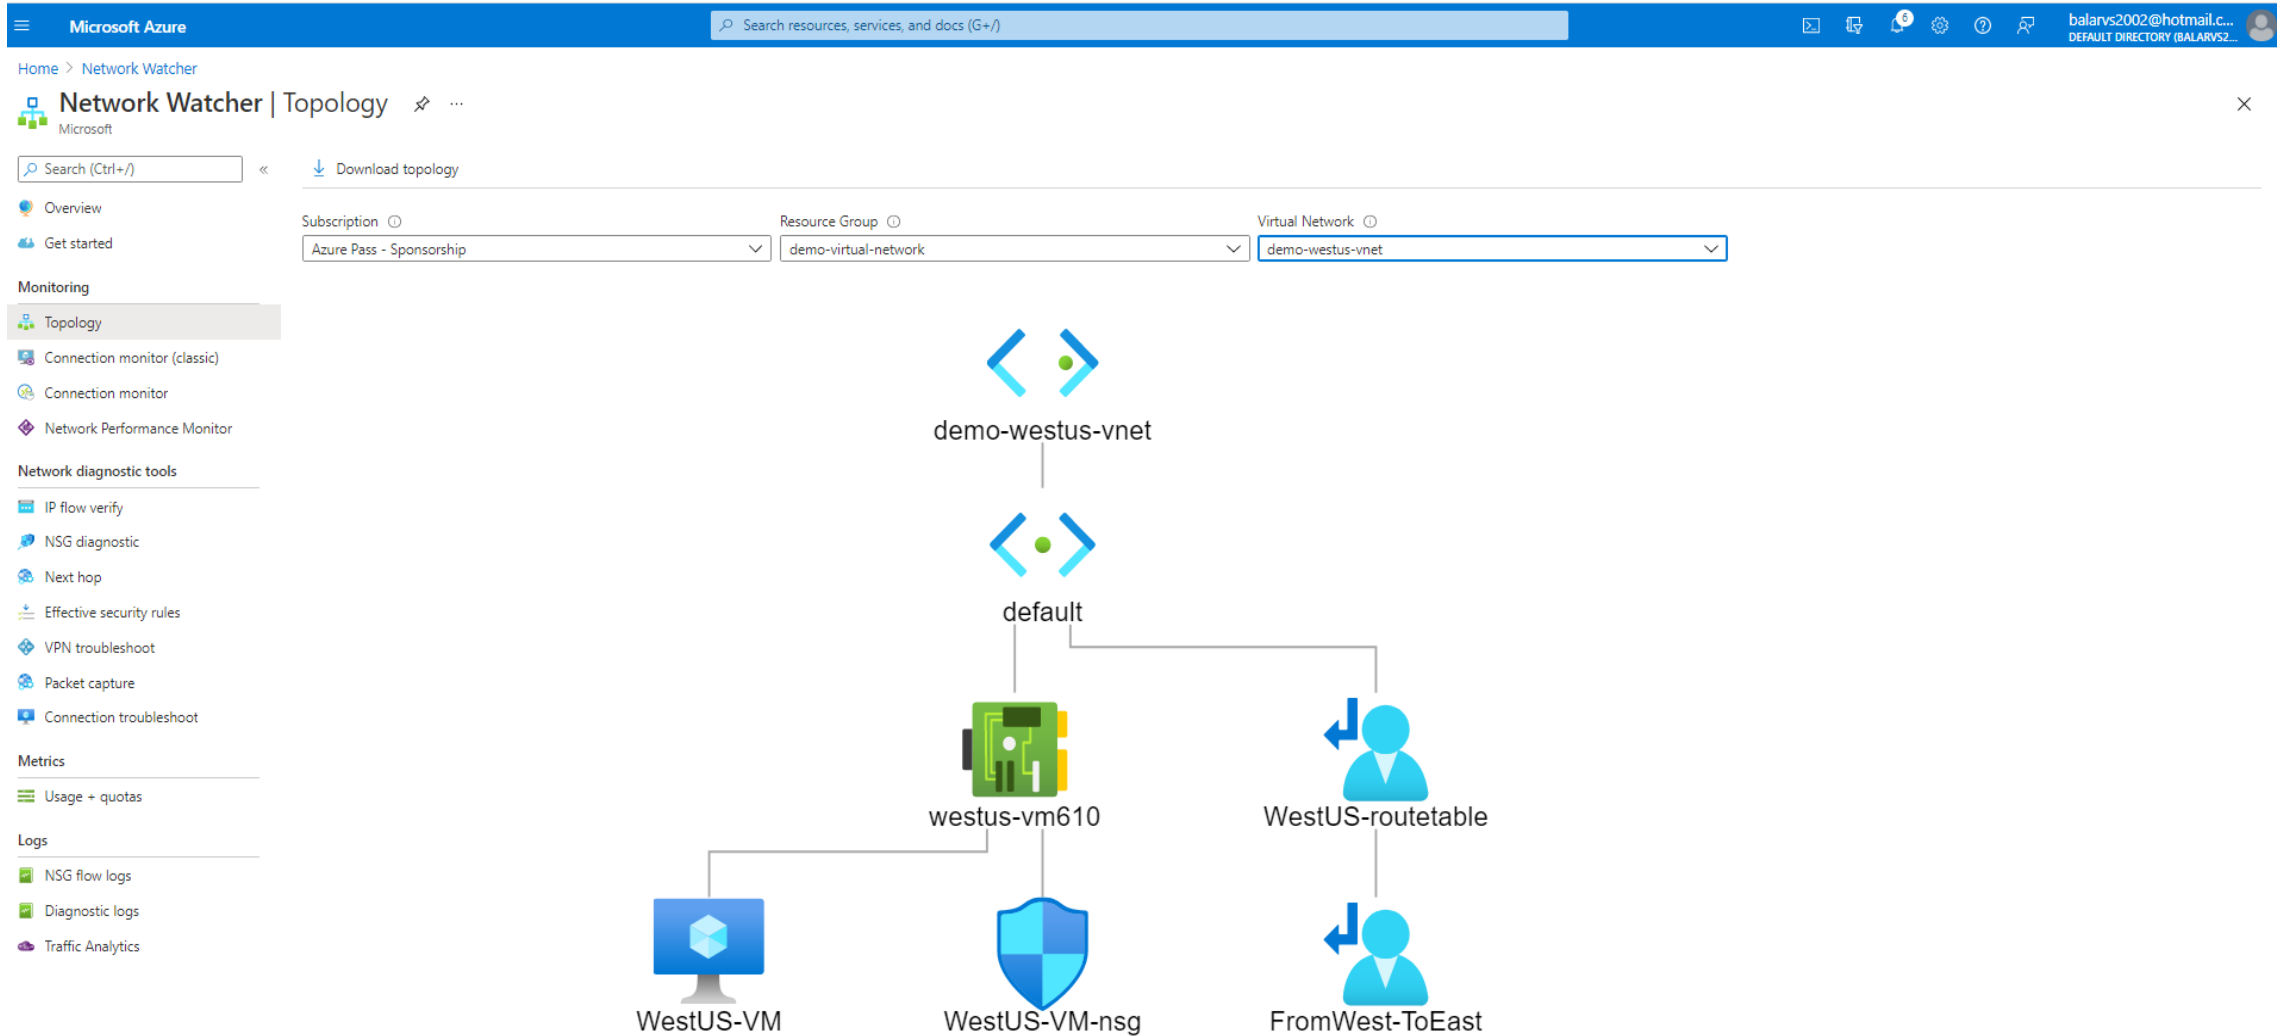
Microsoft Azure

Search resources, services, and docs (G+/)

6

balarvs2002@hotmail.c...
DEFAULT DIRECTORY (BALARVS2...

Home > Network Watcher

Network Watcher | Topology

Microsoft

Search (Ctrl+/)

Overview

Get started

Monitoring

Topology

Connection monitor (classic)

Connection monitor

Network Performance Monitor

Network diagnostic tools

IP flow verify

NSG diagnostic

Next hop

Effective security rules

VPN troubleshoot

Packet capture

Connection troubleshoot

Metrics

Usage + quotas

Logs

NSG flow logs

Diagnostic logs

Traffic Analytics

Download topology

Subscription
Azure Pass - Sponsorship

Resource Group
demo-virtual-network

Virtual Network
demo-westus-vnet

demo-westus-vnet

default

westus-vm610

WestUS-routetable

WestUS-VM

WestUS-VM-nsg

FromWest-ToEast